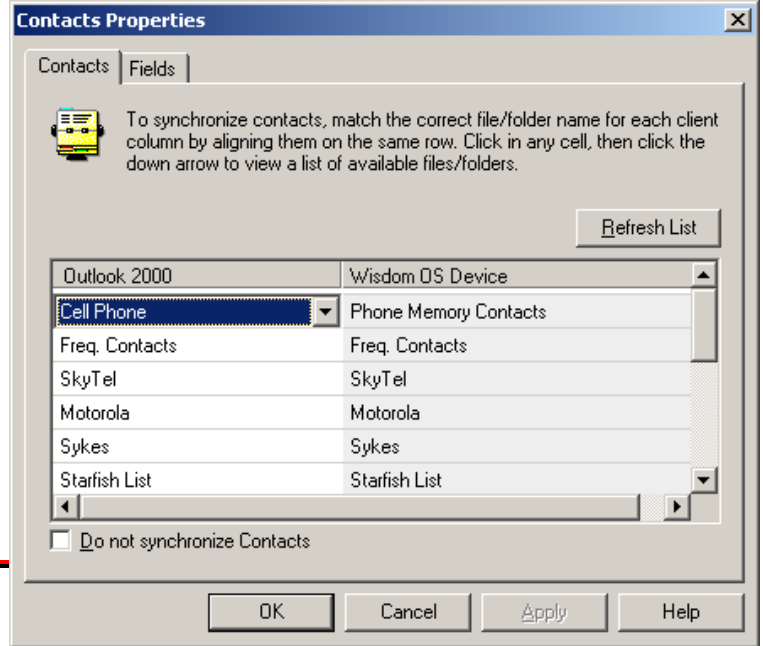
Contacts Properties

Contacts | Fields

To synchronize contacts, match the correct file/folder name for each client column by aligning them on the same row. Click in any cell, then click the down arrow to view a list of available files/folders.

Refresh List

| Outlook 2000 | Wisdom OS Device |
|---|---|
| Cell Phone | Phone Memory Contacts |
| Freq. Contacts | Freq. Contacts |
| SkyTel | SkyTel |
| Motorola | Motorola |
| Sykes | Sykes |
| Starfish List | Starfish List |

Do not synchronize Contacts

OK | Cancel | Apply | Help